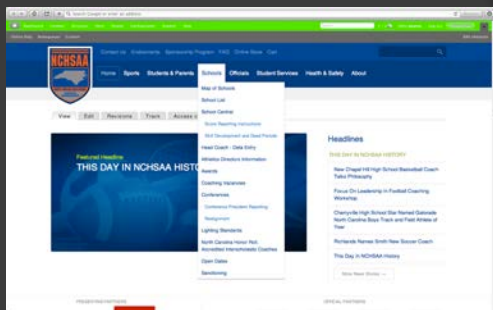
Search Google or enter an address

Contact Us Endowments Sponsorship Program FAQ Online Store Cart

NCHSAA

Home Sports Students & Parents Schools Officials Student Services Health & Safety About

Map of Schools
School List
School Central
Score Reporting Instructions
Staff Development and Dead Periods
Head Coach - Data Entry
Athletics Directors Information
Awards
Coaching Vacancies
Conferences
Conference President Reporting
Realignment
Lighting Standards
North Carolina Honor Roll Accredited Interscholastic Coaches
Open Dates
Sanctioning

View Edit Revisions Track Access c

Featured Headline
THIS DAY IN NCHSAA HISTO

Headlines

THIS DAY IN NCHSAA HISTORY

New Chapel Hill High School Basketball Coach Talks Philosophy

Focus On Leadership In Football Coaching Workshop

Cherryville High School Star Named Gatorade North Carolina Boys Track and Field Athlete of Year

Richlands Names Smith New Soccer Coach

This Day In NCHSAA History

View News Stories

PRESENTING PARTNERS

OFFICIAL PARTNERS